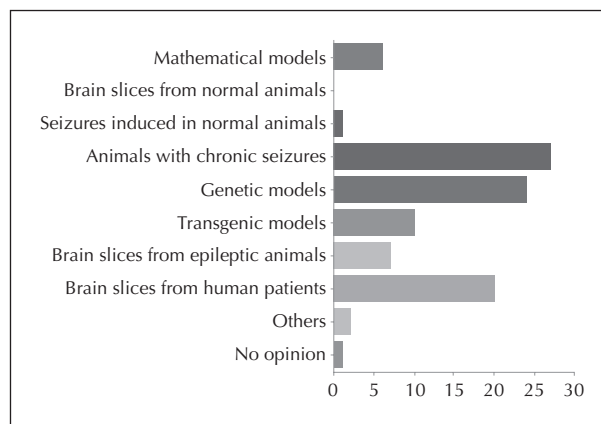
Mathematical models
Brain slices from normal animals
Seizures induced in normal animals
Animals with chronic seizures
Genetic models
Transgenic models
Brain slices from epileptic animals
Brain slices from human patients
Others
No opinion

0 5 10 15 20 25 30